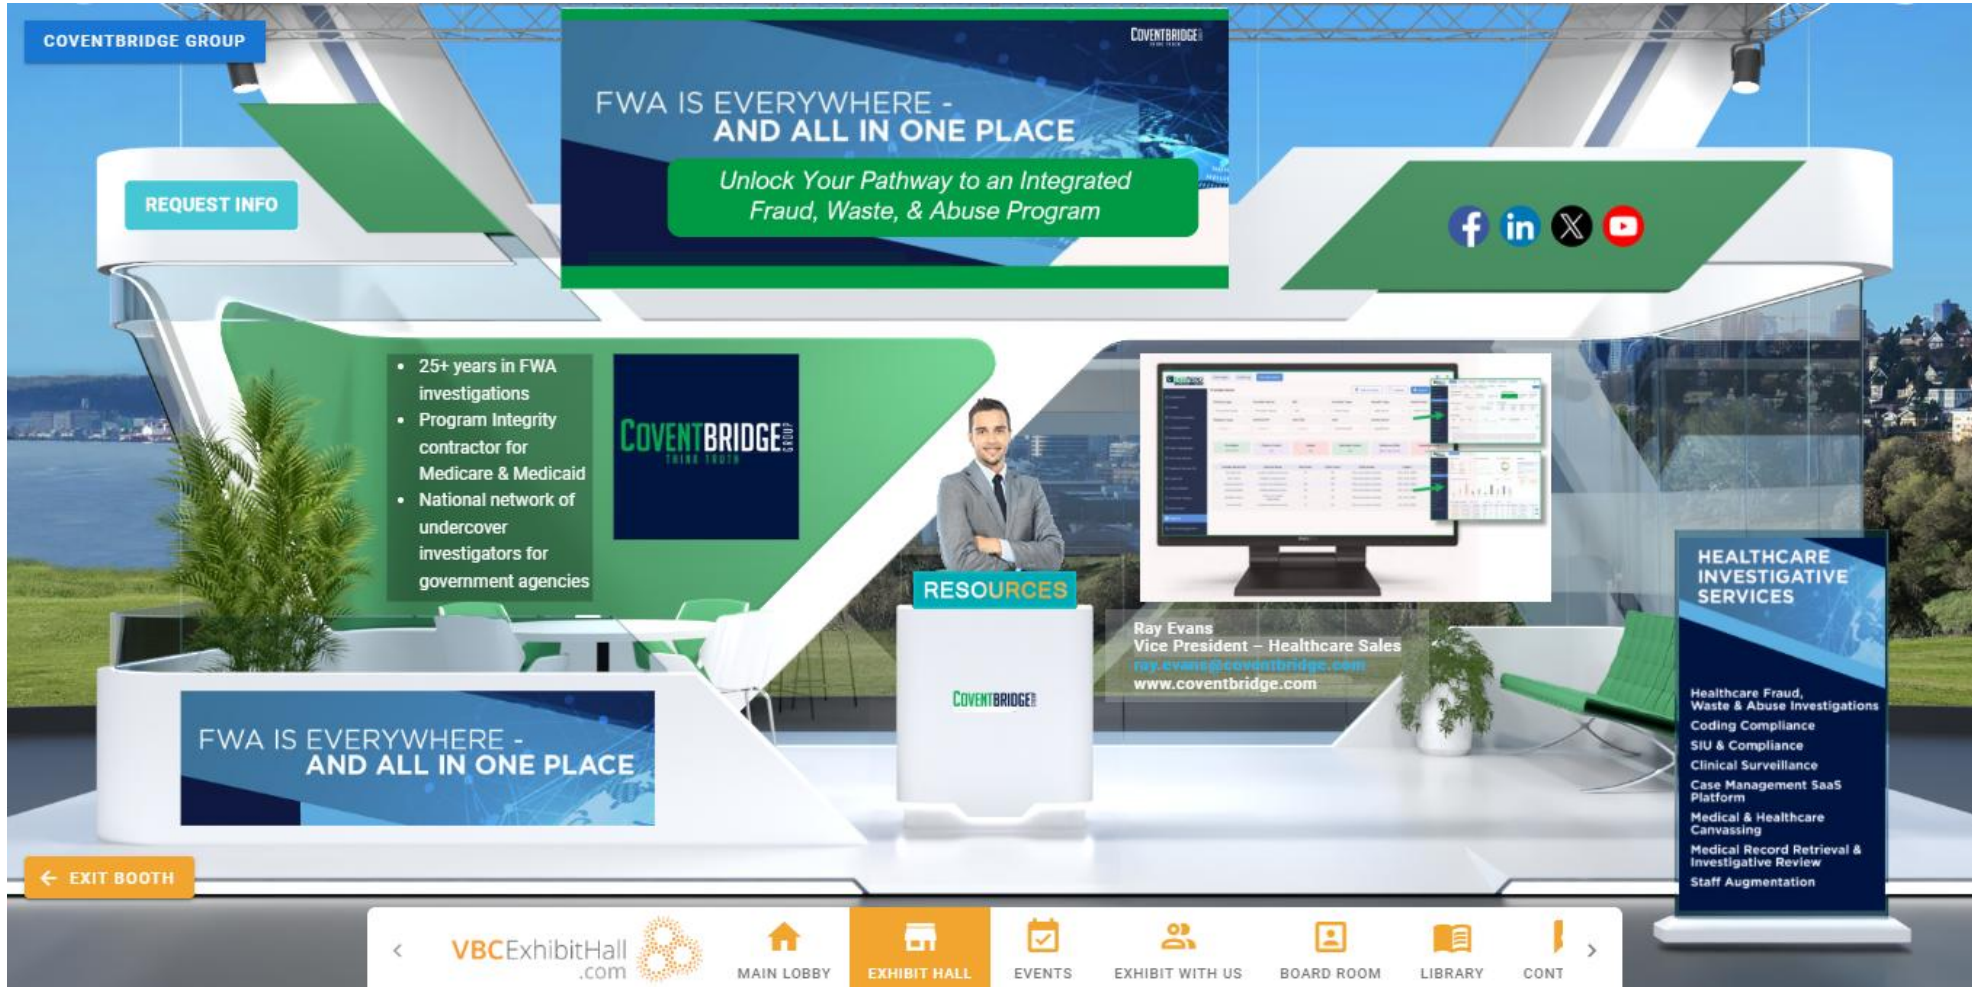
COVENTBRIDGE GROUP

REQUEST INFO

COVENTBRIDGE

FWA IS EVERYWHERE - AND ALL IN ONE PLACE

Unlock Your Pathway to an Integrated Fraud, Waste, & Abuse Program

- 25+ years in FWA investigations
- Program Integrity contractor for Medicare & Medicaid
- National network of undercover investigators for government agencies

COVENTBRIDGE GROUP
THINK TRUTH

RESOURCES

COVENTBRIDGE

Ray Evans
Vice President – Healthcare Sales
ray.evans@coventbridge.com
www.coventbridge.com

HEALTHCARE INVESTIGATIVE SERVICES

Healthcare Fraud, Waste & Abuse Investigations
Coding Compliance
SIU & Compliance
Clinical Surveillance
Case Management SaaS Platform
Medical & Healthcare Canvassing
Medical Record Retrieval & Investigative Review
Staff Augmentation

FWA IS EVERYWHERE - AND ALL IN ONE PLACE

EXIT BOOTH

VBCExhibitHall.com

MAIN LOBBY

EXHIBIT HALL

EVENTS

EXHIBIT WITH US

BOARD ROOM

LIBRARY

CONT